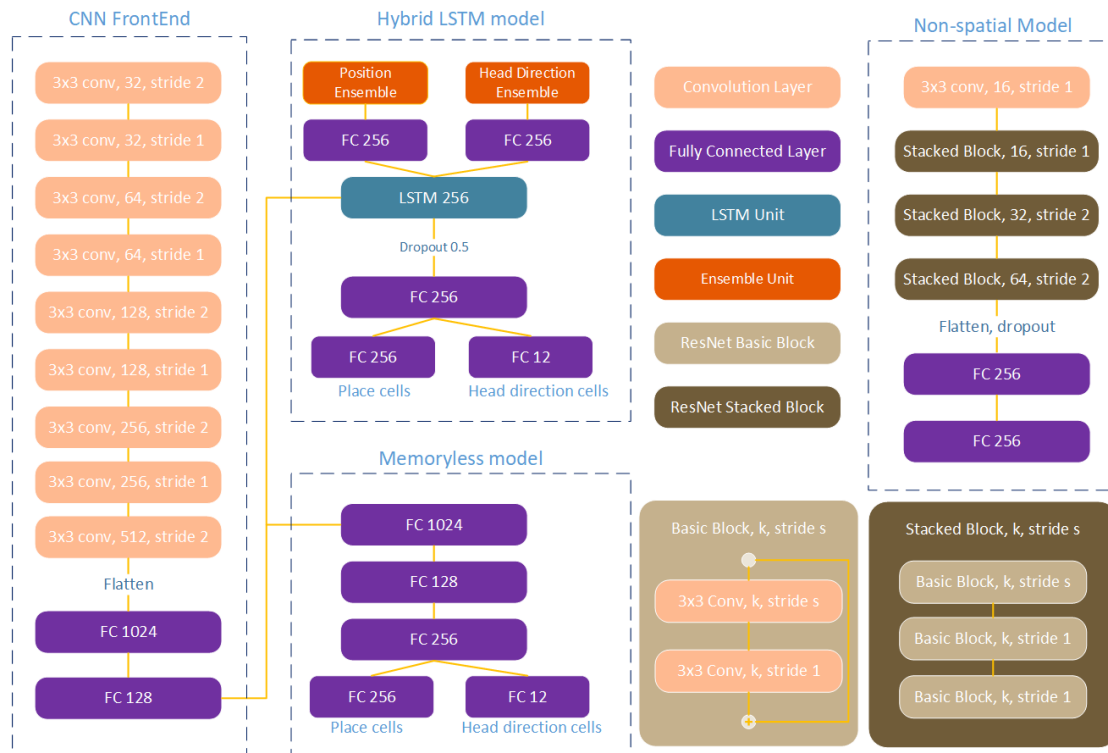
CNN FrontEnd

3x3 conv, 32, stride 2

3x3 conv, 32, stride 1

3x3 conv, 64, stride 2

3x3 conv, 64, stride 1

3x3 conv, 128, stride 2

3x3 conv, 128, stride 1

3x3 conv, 256, stride 2

3x3 conv, 256, stride 1

3x3 conv, 512, stride 2

Flatten

FC 1024

FC 128

Hybrid LSTM model

Position Ensemble

Head Direction Ensemble

FC 256

FC 256

LSTM 256

Dropout 0.5

FC 256

FC 256

FC 12

Place cells

Head direction cells

Memoryless model

FC 1024

FC 128

FC 256

FC 256

FC 12

Place cells

Head direction cells

Convolution Layer

Fully Connected Layer

LSTM Unit

Ensemble Unit

ResNet Basic Block

ResNet Stacked Block

Basic Block, k, stride s

3x3 Conv, k, stride s

3x3 Conv, k, stride 1

Non-spatial Model

3x3 conv, 16, stride 1

Stacked Block, 16, stride 1

Stacked Block, 32, stride 2

Stacked Block, 64, stride 2

Flatten, dropout

FC 256

FC 256

Stacked Block, k, stride s

Basic Block, k, stride s

Basic Block, k, stride 1

Basic Block, k, stride 1